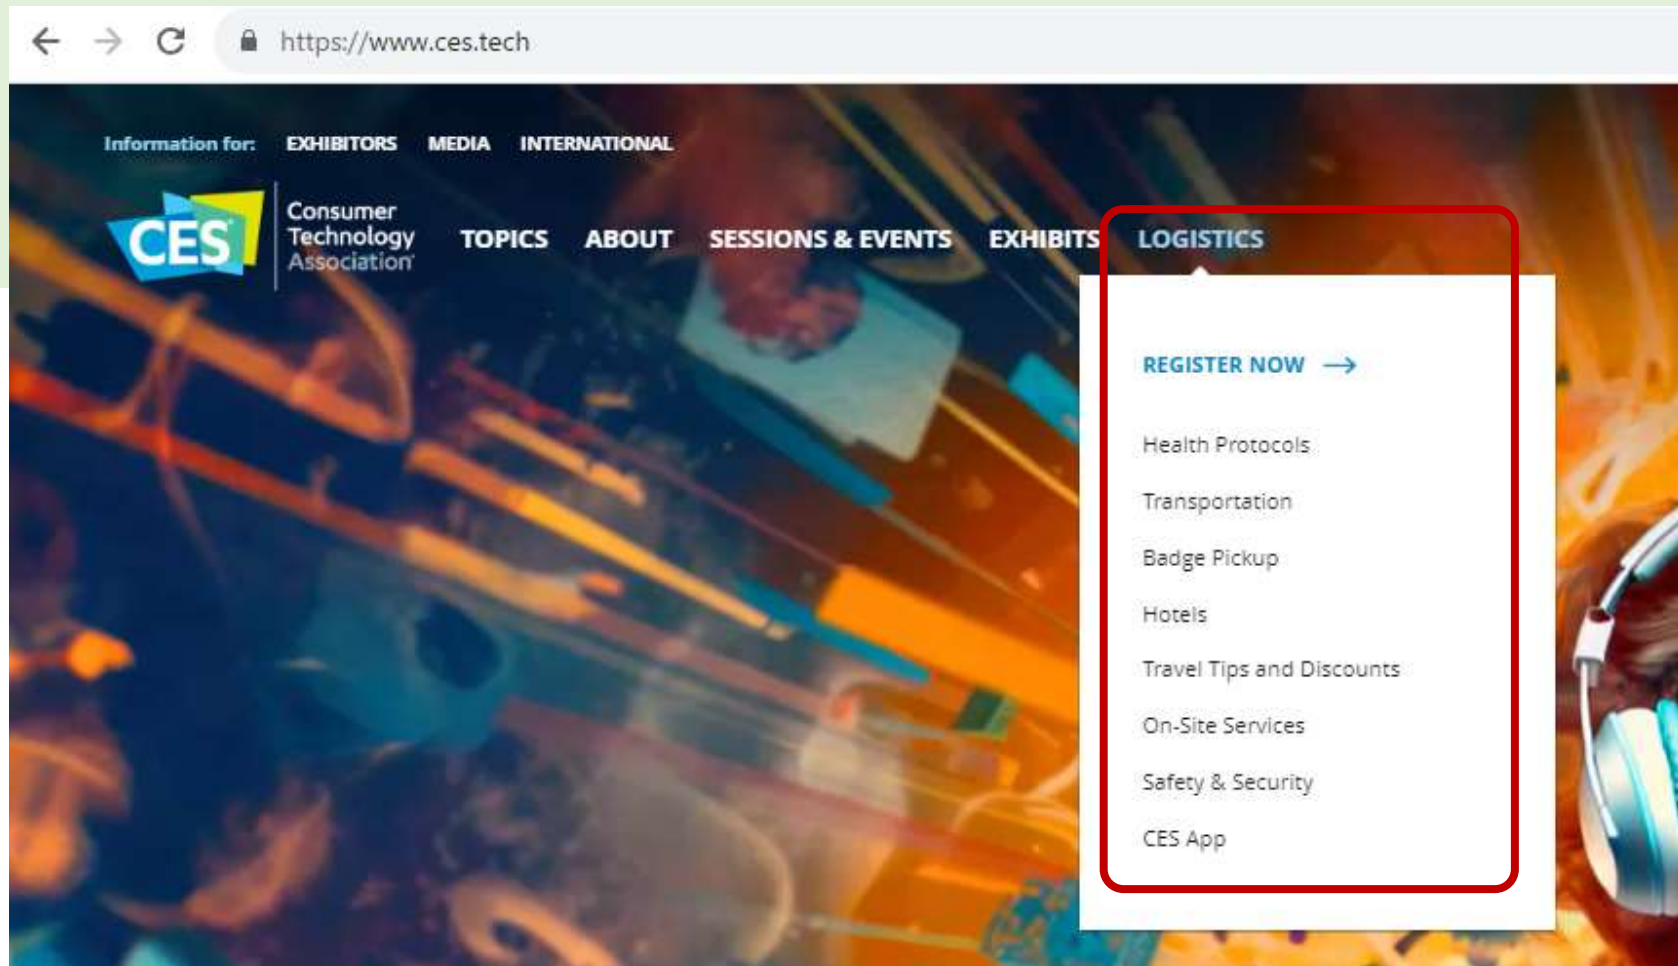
https://www.ces.tech

Information for: EXHIBITORS MEDIA INTERNATIONAL

CES Consumer Technology Association

TOPICS ABOUT SESSIONS & EVENTS EXHIBITS LOGISTICS

REGISTER NOW →

Health Protocols

Transportation

Badge Pickup

Hotels

Travel Tips and Discounts

On-Site Services

Safety & Security

CES App